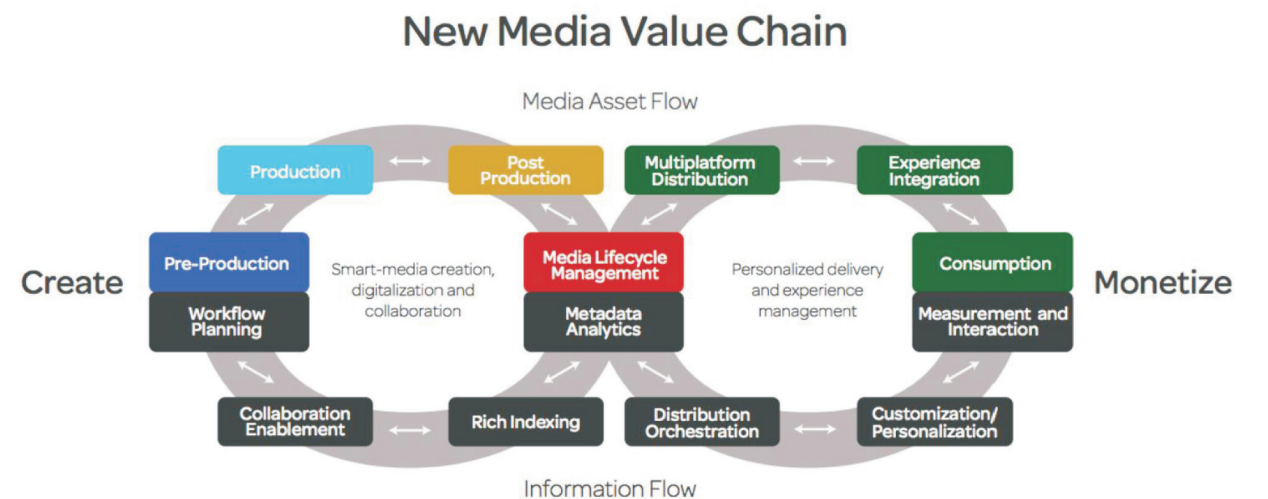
New Media Value Chain

Media Asset Flow

Production

Post Production

Multiplatform Distribution

Experience Integration

Create

Pre-Production

Workflow Planning

Smart-media creation, digitalization and collaboration

Media Lifecycle Management

Metadata Analytics

Personalized delivery and experience management

Consumption

Measurement and Interaction

Monetize

Collaboration Enablement

Rich Indexing

Distribution Orchestration

Customization/ Personalization

Information Flow